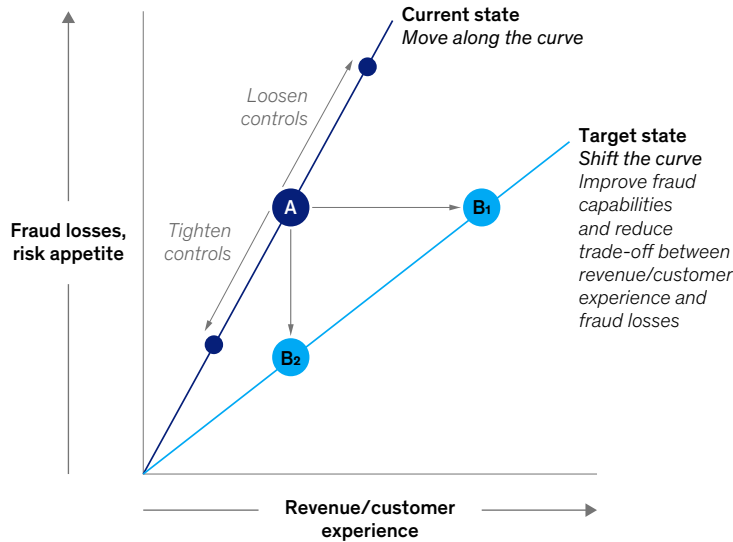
Current state
*Move along the curve*

Loosen controls

Target state
*Shift the curve*
*Improve fraud capabilities and reduce trade-off between revenue/customer experience and fraud losses*

A

$B_1$

Tighten controls

Fraud losses, risk appetite

$B_2$

Revenue/customer experience